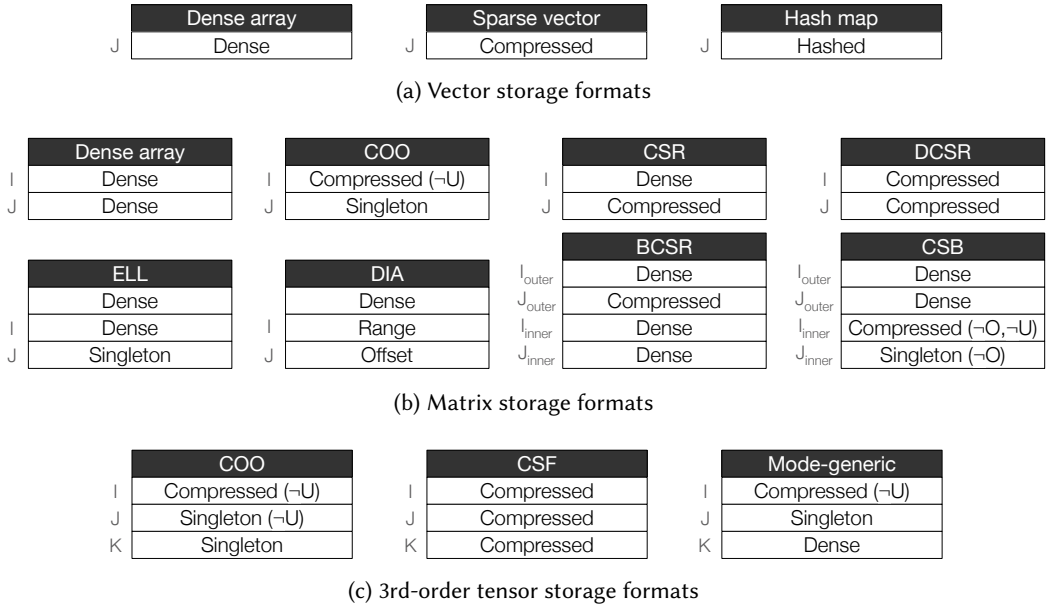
| | Dense array |
|---|---|
| J | Dense |

| | Sparse vector |
|---|---|
| J | Compressed |

| | Hash map |
|---|---|
| J | Hashed |

(a) Vector storage formats

| | Dense array |
|---|---|
| I | Dense |
| J | Dense |

| | COO |
|---|---|
| I | Compressed (¬U) |
| J | Singleton |

| | CSR |
|---|---|
| I | Dense |
| J | Compressed |

| | DCSR |
|---|---|
| I | Compressed |
| J | Compressed |

| | ELL |
|---|---|
| | Dense |
| I | Dense |
| J | Singleton |

| | DIA |
|---|---|
| | Dense |
| I | Range |
| J | Offset |

| | BCSR |
|---|---|
| $I_{outer}$ | Dense |
| $J_{outer}$ | Compressed |
| $I_{inner}$ | Dense |
| $J_{inner}$ | Dense |

| | CSB |
|---|---|
| $I_{outer}$ | Dense |
| $J_{outer}$ | Dense |
| $I_{inner}$ | Compressed (¬O,¬U) |
| $J_{inner}$ | Singleton (¬O) |

(b) Matrix storage formats

| | COO |
|---|---|
| I | Compressed (¬U) |
| J | Singleton (¬U) |
| K | Singleton |

| | CSF |
|---|---|
| I | Compressed |
| J | Compressed |
| K | Compressed |

| | Mode-generic |
|---|---|
| I | Compressed (¬U) |
| J | Singleton |
| K | Dense |

(c) 3rd-order tensor storage formats